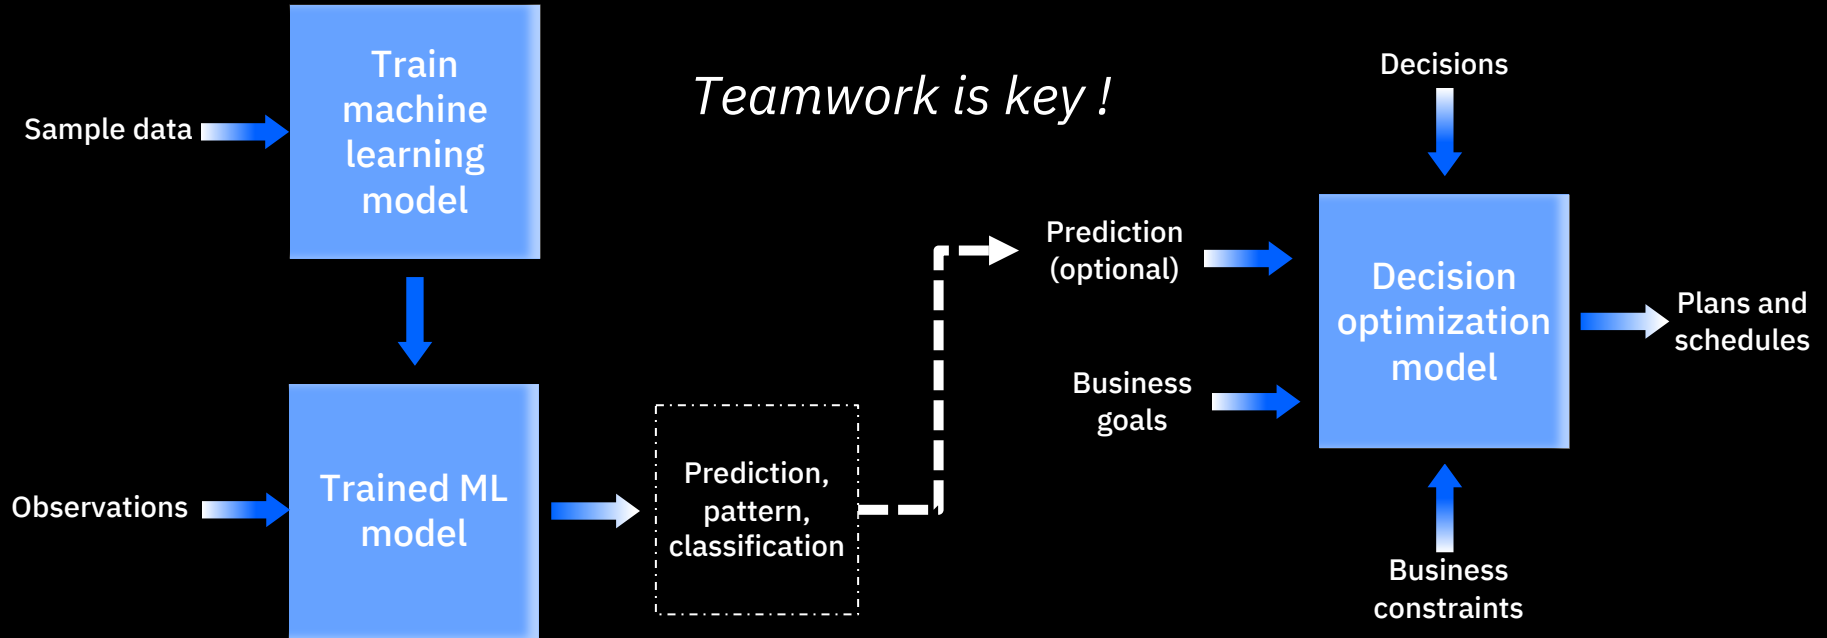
Sample data

Train machine learning model

Observations

Trained ML model

Prediction, pattern, classification

Teamwork is key !

Prediction (optional)

Business goals

Decisions

Decision optimization model

Business constraints

Plans and schedules